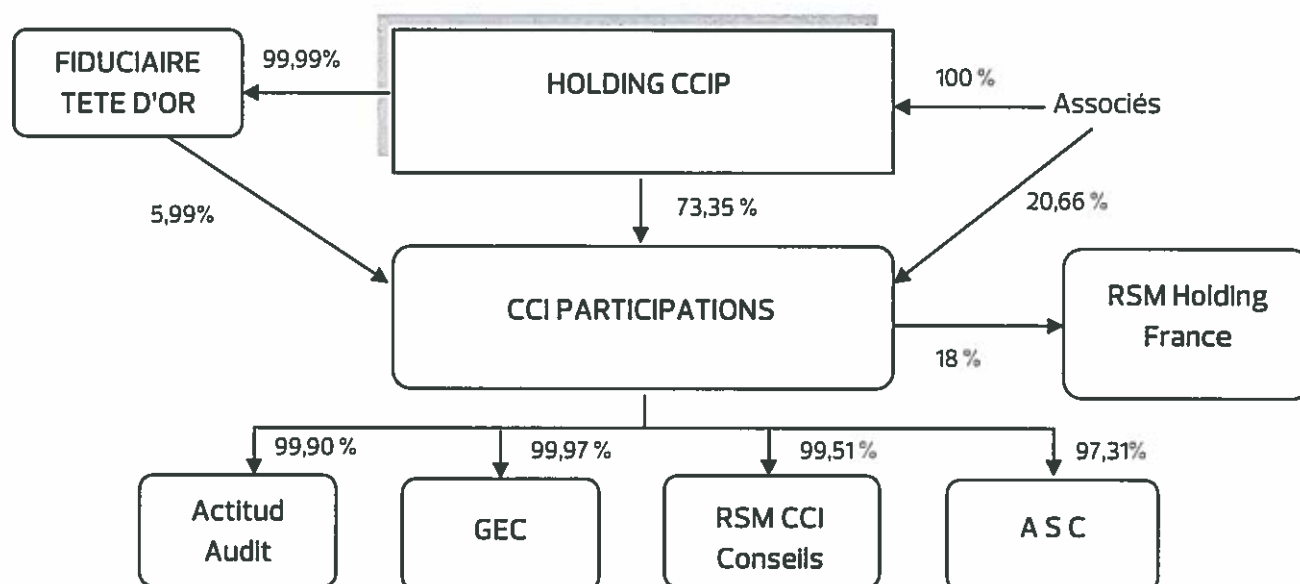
FIDUCIAIRE TETE D'OR

99,99%

HOLDING CCIP

100 %

Associés

5,99%

73,35 %

20,66 %

CCI PARTICIPATIONS

RSM Holding France

18 %

99,90 %

99,97 %

99,51 %

97,31%

Actitud Audit

GEC

RSM CCI Conseils

A S C